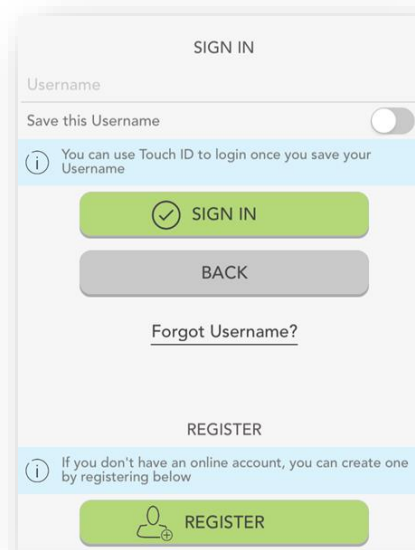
SIGN IN

Username

Save this Username

You can use Touch ID to login once you save your Username

SIGN IN

BACK

Forgot Username?

REGISTER

If you don't have an online account, you can create one by registering below

REGISTER